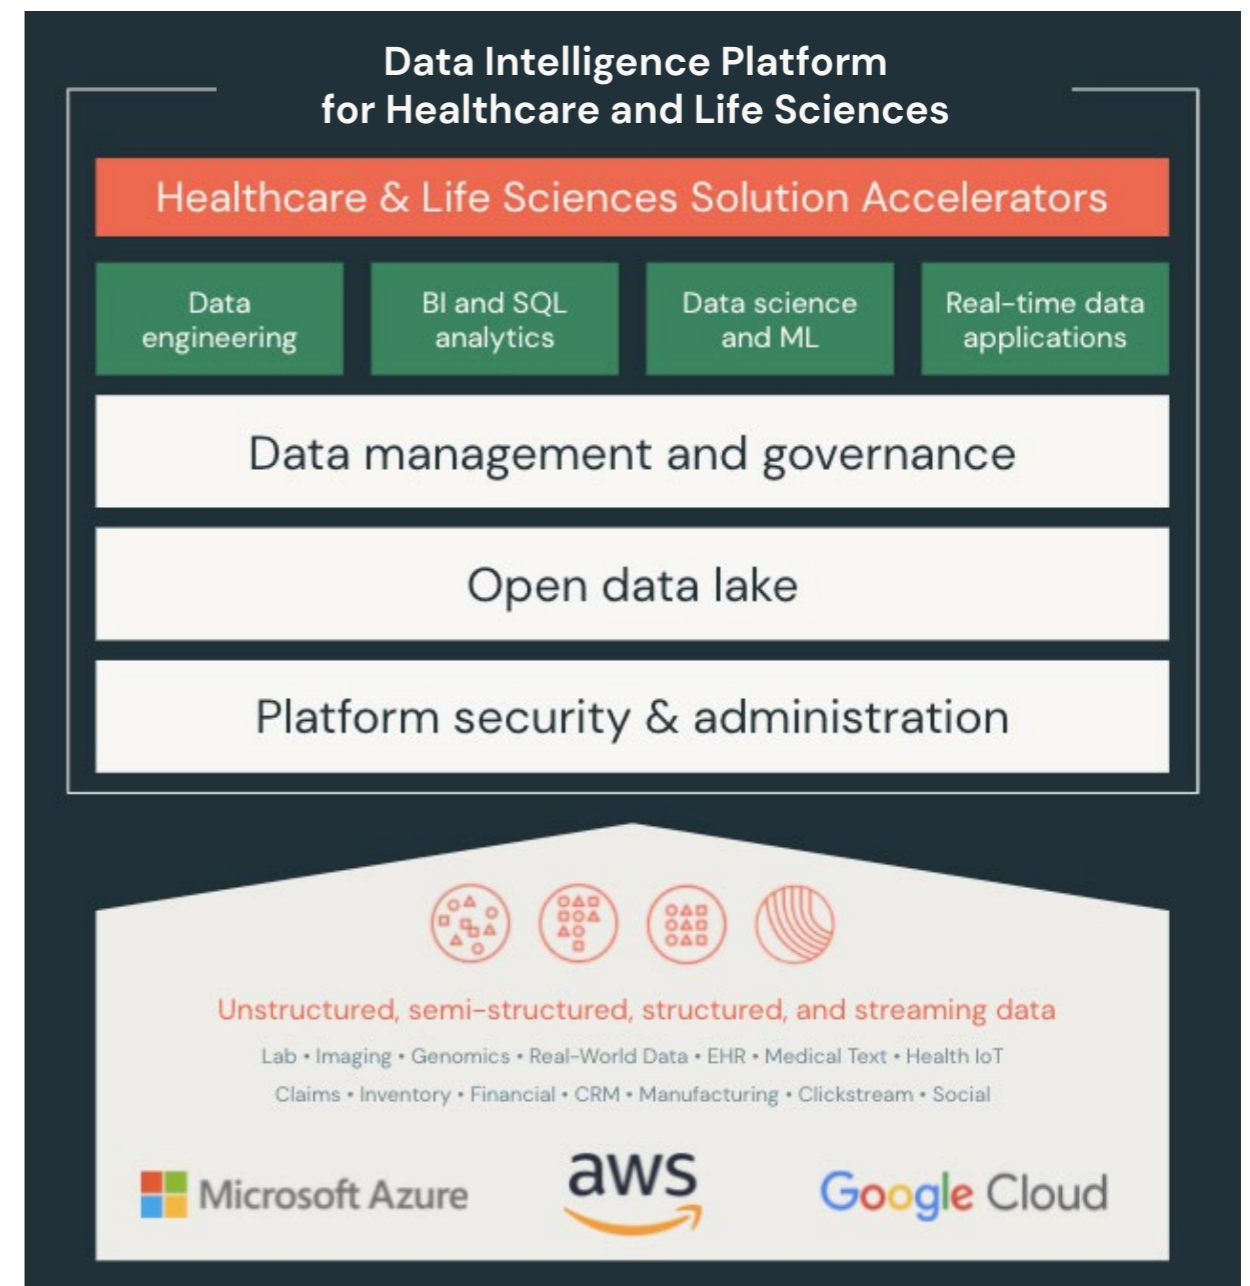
Data Intelligence Platform
for Healthcare and Life Sciences

Healthcare & Life Sciences Solution Accelerators

Data engineering

BI and SQL analytics

Data science and ML

Real-time data applications

Data management and governance

Open data lake

Platform security & administration

Unstructured, semi-structured, structured, and streaming data

Lab • Imaging • Genomics • Real-World Data • EHR • Medical Text • Health IoT

Claims • Inventory • Financial • CRM • Manufacturing • Clickstream • Social

Microsoft Azure

aws

Google Cloud